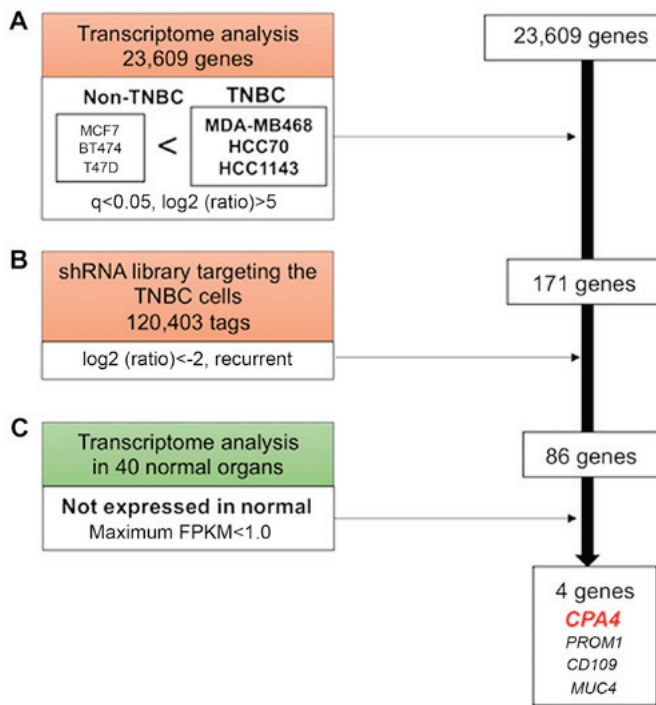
A

Transcriptome analysis
23,609 genes

Non-TNBC

MCF7
BT474
T47D

<

TNBC

MDA-MB468
HCC70
HCC1143

q<0.05, log2 (ratio)>5

B

shRNA library targeting the TNBC cells
120,403 tags

log2 (ratio)<-2, recurrent

C

Transcriptome analysis in 40 normal organs

Not expressed in normal
Maximum FPKM<1.0

23,609 genes

171 genes

86 genes

4 genes
CPA4
PROM1
CD109
MUC4